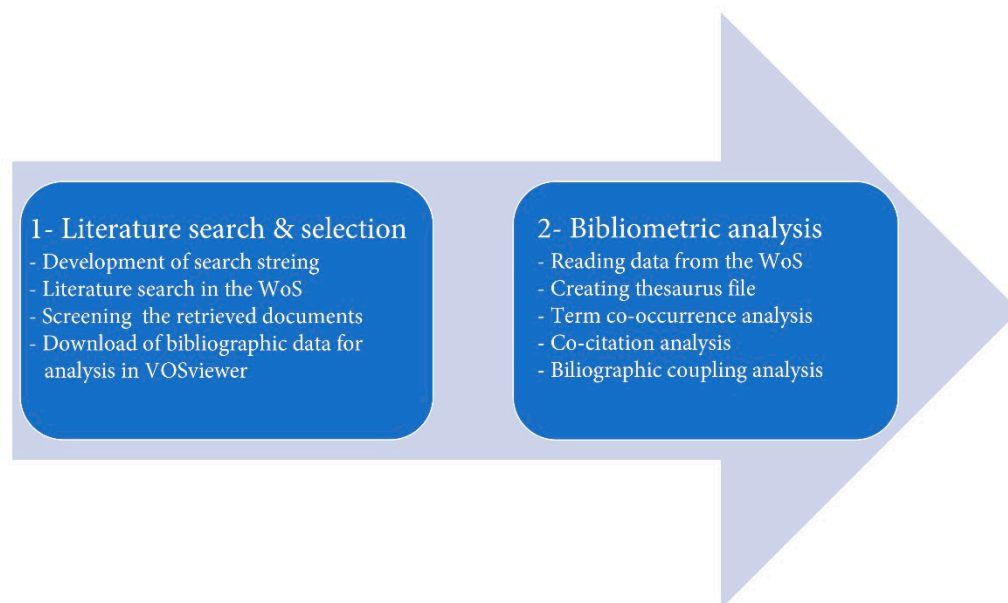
1- Literature search & selection
- Development of search streing
- Literature search in the WoS
- Screening the retrieved documents
- Download of bibliographic data for analysis in VOSviewer

2- Bibliometric analysis
- Reading data from the WoS
- Creating thesaurus file
- Term co-occurrence analysis
- Co-citation analysis
- Biliographic coupling analysis